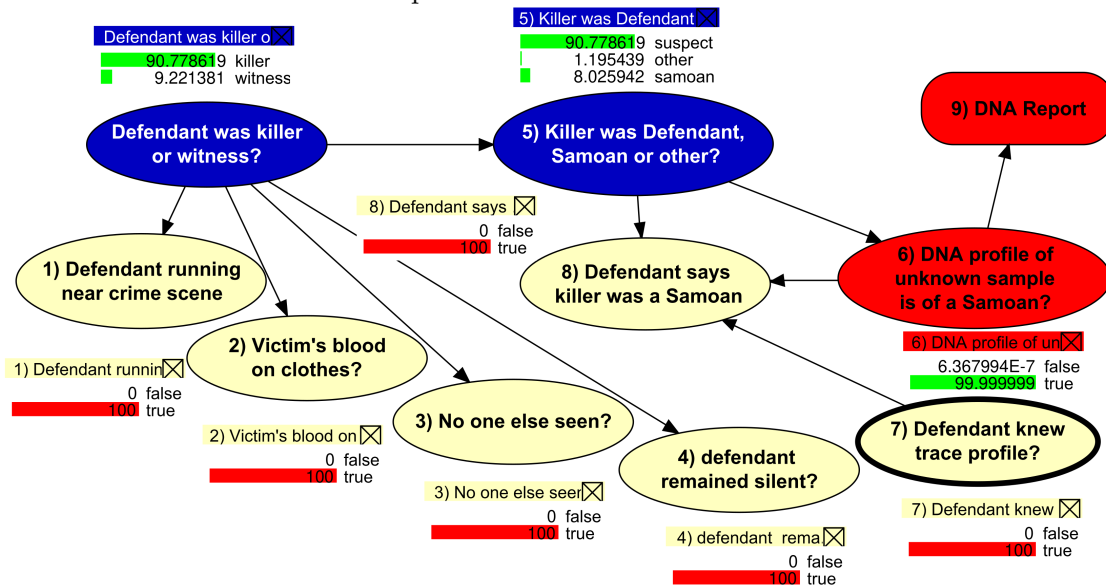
Defendant was killer o

90.778619 killer
9.221381 witness

5) Killer was Defendant

90.778619 suspect
1.195439 other
8.025942 samoan

9) DNA Report

Defendant was killer or witness?

5) Killer was Defendant, Samoan or other?

8) Defendant says

0 false
100 true

1) Defendant running near crime scene

8) Defendant says killer was a Samoan

6) DNA profile of unknown sample is of a Samoan?

6) DNA profile of un

6.367994E-7 false
99.999999 true

2) Victim's blood on clothes?

1) Defendant runnin

0 false
100 true

3) No one else seen?

7) Defendant knew trace profile?

2) Victim's blood on

0 false
100 true

4) defendant remained silent?

3) No one else seer

0 false
100 true

7) Defendant knew

0 false
100 true

4) defendant rema

0 false
100 true